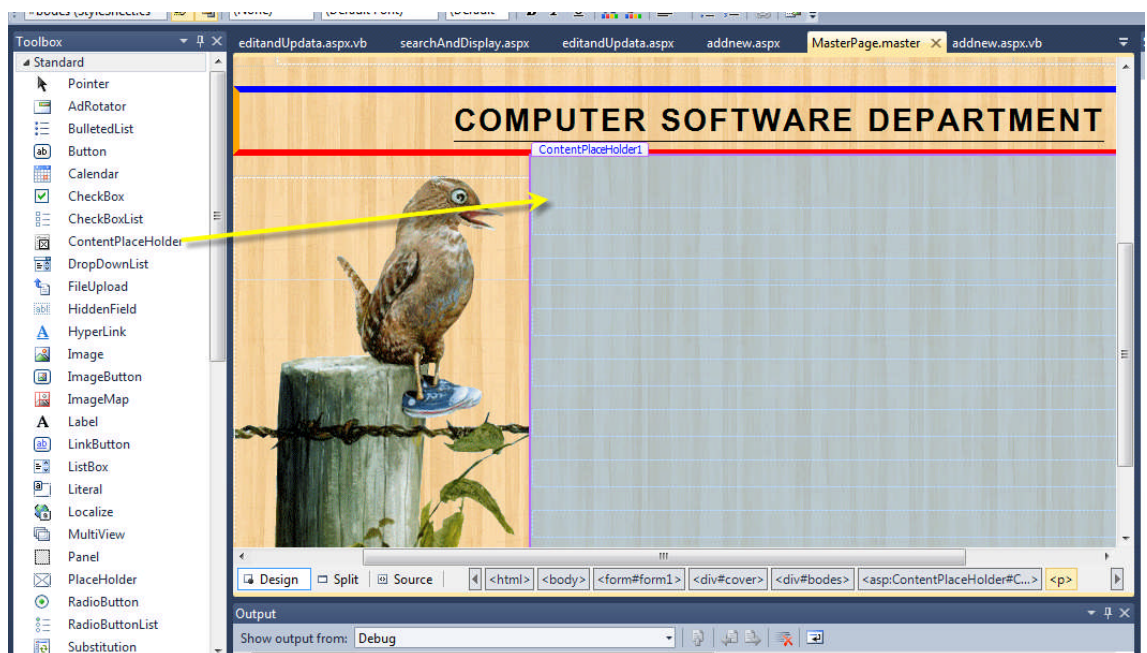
Toolbox
Standard
Pointer
AdRotator
BulletedList
Button
Calendar
CheckBox
CheckBoxList
ContentPlaceHolder
DropDownList
FileUpload
HiddenField
HyperLink
Image
ImageButton
ImageMap
Label
LinkButton
ListBox
Literal
Localize
MultiView
Panel
PlaceHolder
RadioButton
RadioButtonList
Substitution

editandUpdata.aspx.vb searchAndDisplay.aspx editandUpdata.aspx addnew.aspx MasterPage.master addnew.aspx.vb

COMPUTER SOFTWARE DEPARTMENT
ContentPlaceHolder1

Design Split Source <html> <body> <form#form1> <div#cover> <div#bodes> <asp:ContentPlaceHolder#C...> <p>

Output
Show output from: Debug